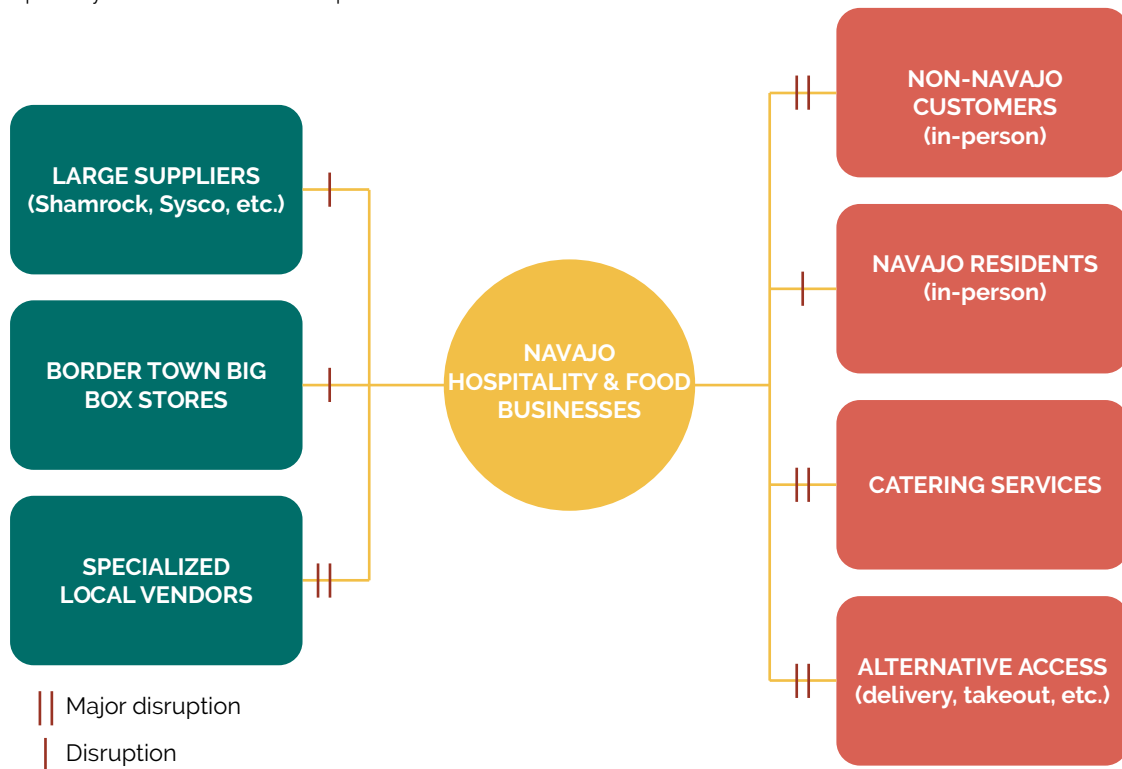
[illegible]

LARGE SUPPLIERS (Shamrock, Sysco, etc.)

BORDER TOWN BIG BOX STORES

SPECIALIZED LOCAL VENDORS

NAVAJO HOSPITALITY & FOOD BUSINESSES

NON-NAVAJO CUSTOMERS (in-person)

NAVAJO RESIDENTS (in-person)

CATERING SERVICES

ALTERNATIVE ACCESS (delivery, takeout, etc.)

Major disruption

Disruption